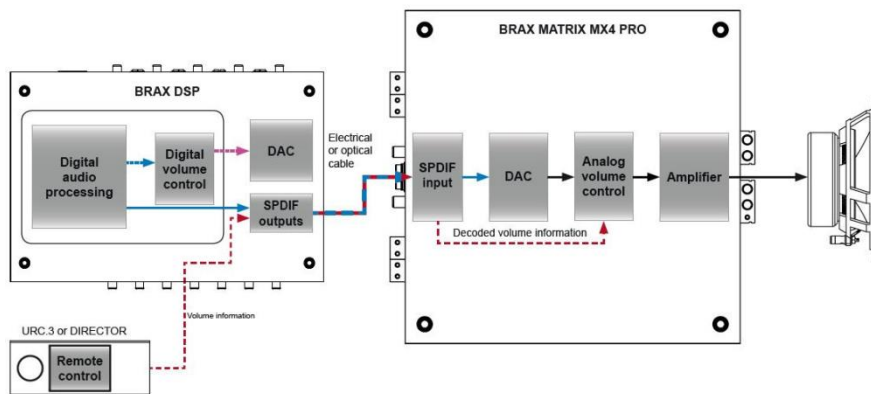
BRAX MATRIX MX4 PRO

BRAX DSP

Digital audio processing

Digital volume control

DAC

SPDIF outputs

Electrical or optical cable

SPDIF input

DAC

Analog volume control

Amplifier

Decoded volume information

Volume information

URC.3 or DIRECTOR

Remote control